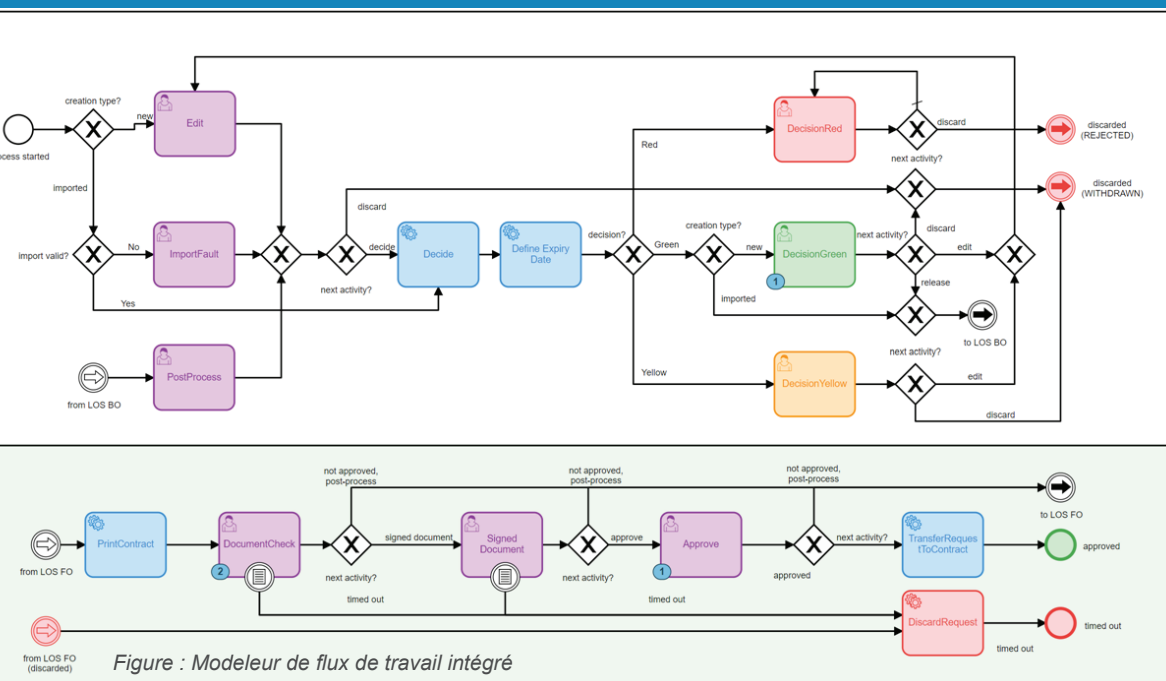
ocess started

creation type?

new

Edit

imported

import valid?

No

ImportFault

Yes

PostProcess

from LOS BO

discard

decide

next activity?

Decide

Define Expiry Date

decision?

Red

Green

Yellow

DecisionRed

discard

next activity?

discarded (REJECTED)

discarded (WITHDRAWN)

creation type?

new

DecisionGreen

1

imported

next activity?

discard

edit

release

to LOS BO

next activity?

DecisionYellow

edit

discard

from LOS FO

PrintContract

DocumentCheck

2

not approved, post-process

signed document

next activity?

timed out

Signed Document

not approved, post-process

approve

next activity?

Approve

1

timed out

not approved, post-process

approved

next activity?

TransferRequestToContract

to LOS FO

approved

DiscardRequest

timed out

timed out

from LOS FO (discarded)

Figure : Modeleur de flux de travail intégré